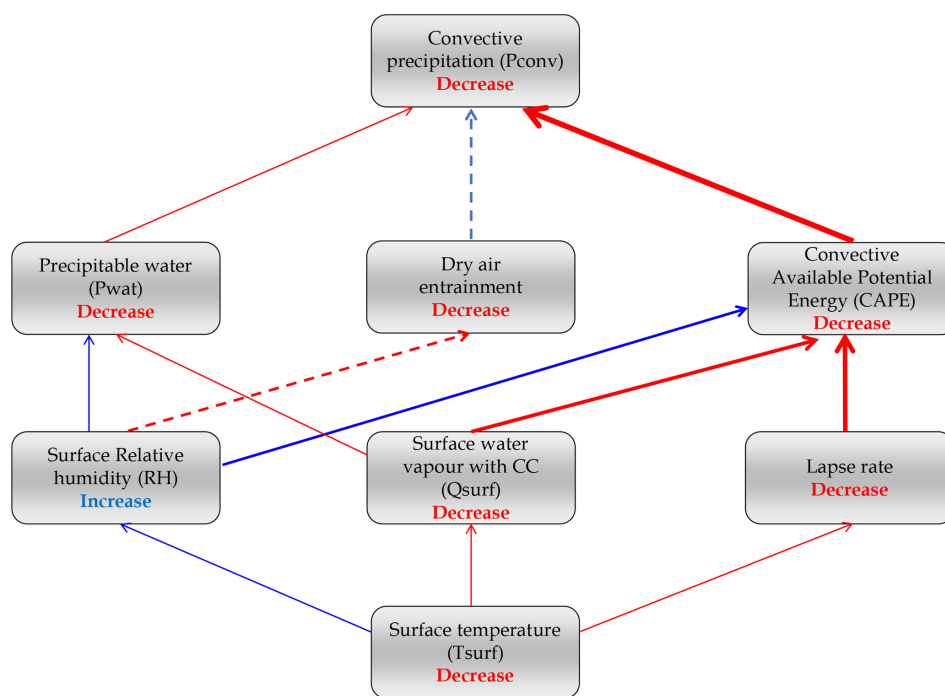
Convective precipitation (Pconv)
Decrease

Precipitable water (Pwat)
Decrease

Dry air entrainment
Decrease

Convective Available Potential Energy (CAPE)
Decrease

Surface Relative humidity (RH)
Increase

Surface water vapour with CC (Qsurf)
Decrease

Lapse rate
Decrease

Surface temperature (Tsurf)
Decrease